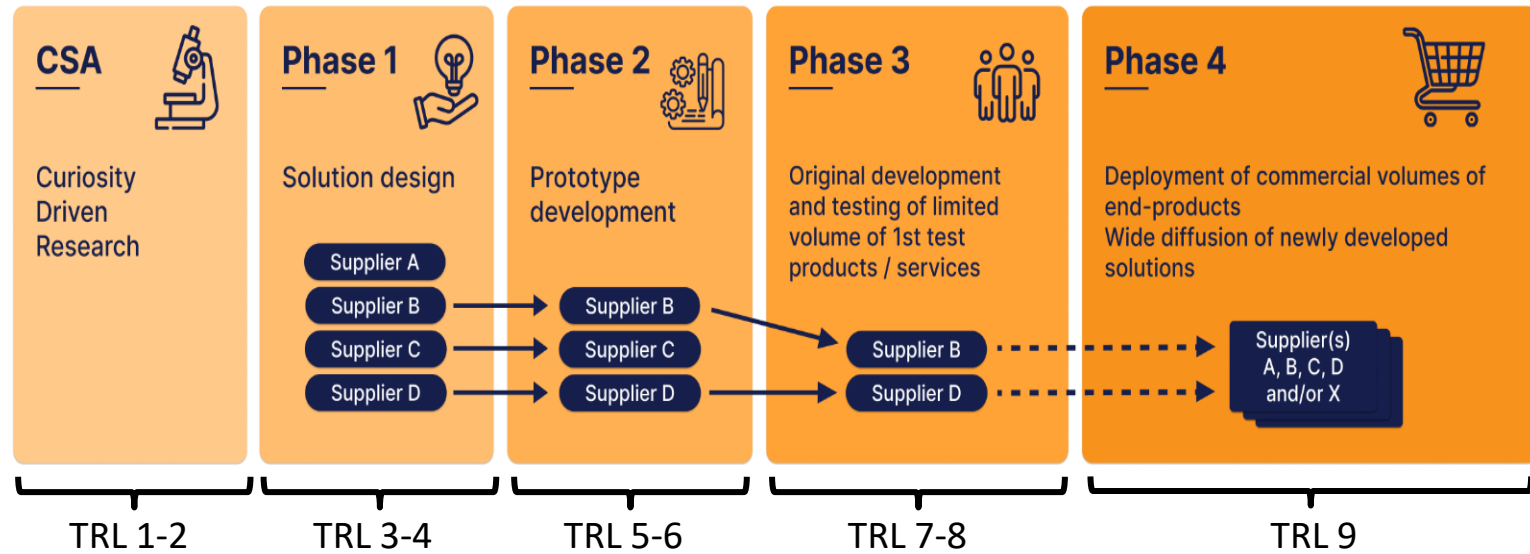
CSA

Curiosity Driven Research

Phase 1

Solution design

Supplier A
Supplier B
Supplier C
Supplier D

Phase 2

Prototype development

Supplier B
Supplier C
Supplier D

Phase 3

Original development and testing of limited volume of 1st test products / services

Supplier B
Supplier D

Phase 4

Deployment of commercial volumes of end-products
Wide diffusion of newly developed solutions

Supplier(s) A, B, C, D and/or X

TRL 1-2

TRL 3-4

TRL 5-6

TRL 7-8

TRL 9